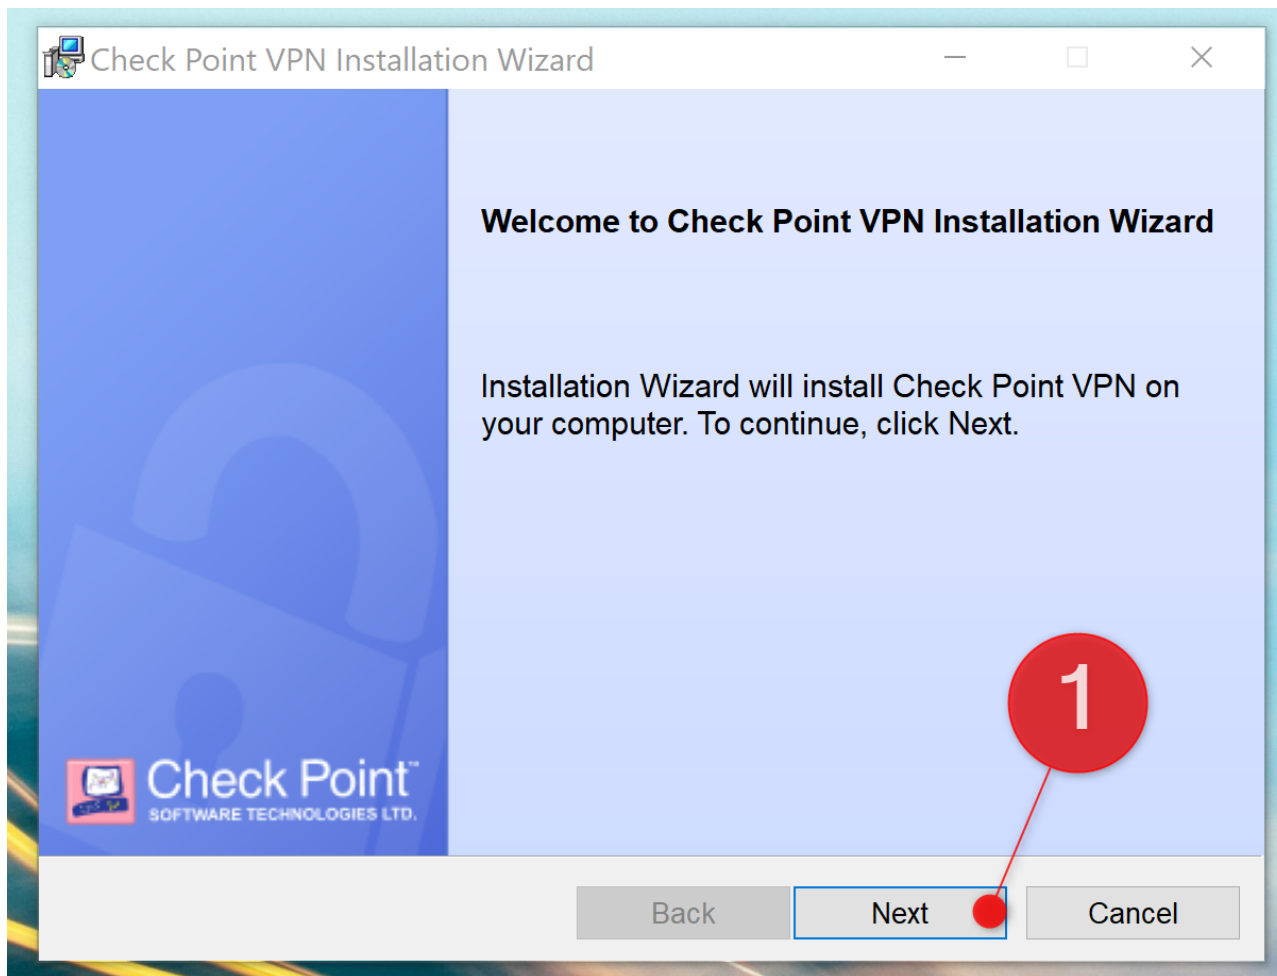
Check Point VPN Installation Wizard

Welcome to Check Point VPN Installation Wizard

Installation Wizard will install Check Point VPN on your computer. To continue, click Next.

Check Point™
SOFTWARE TECHNOLOGIES LTD.

1

Back
Next
Cancel